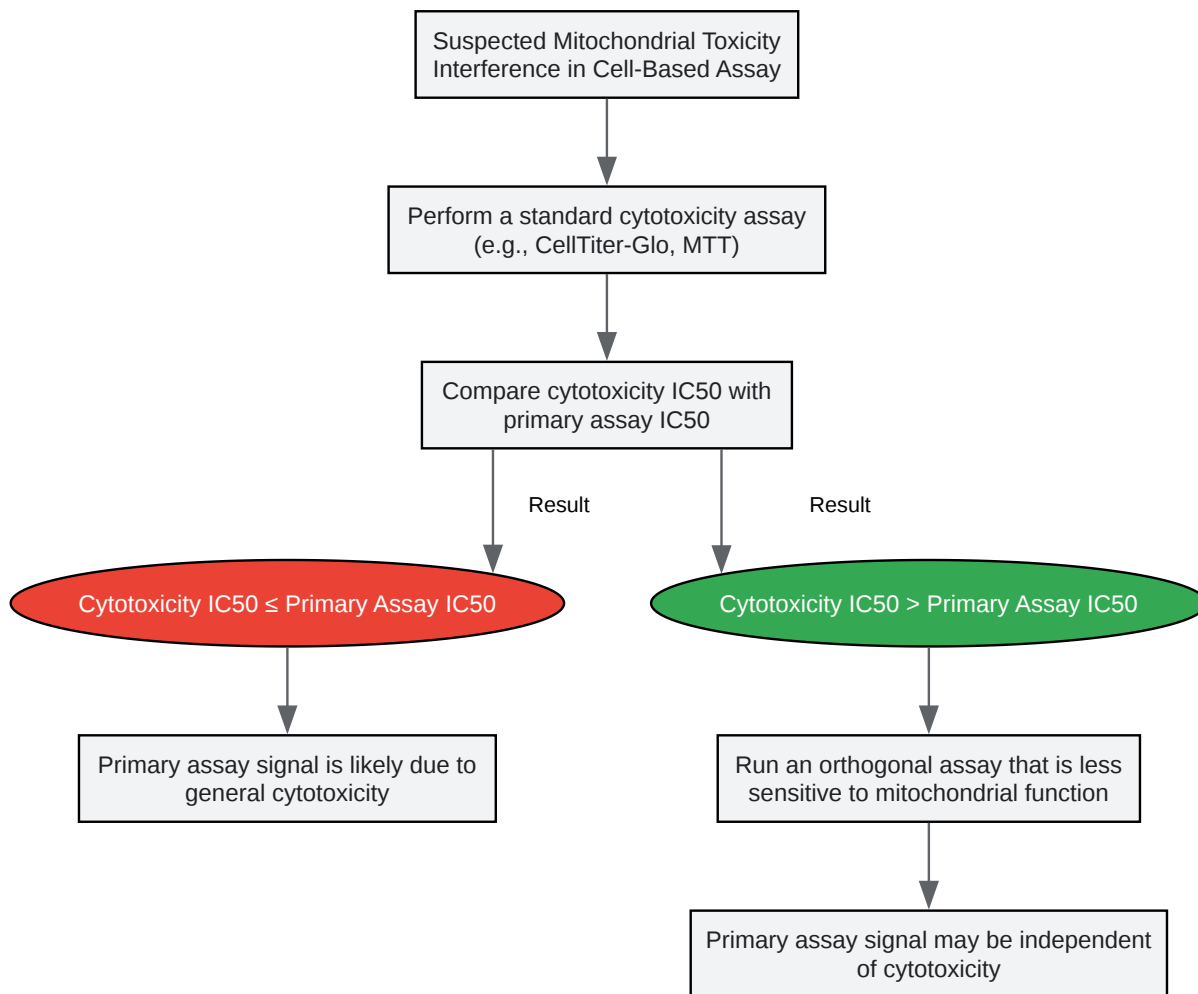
Suspected Mitochondrial Toxicity Interference in Cell-Based Assay

Perform a standard cytotoxicity assay (e.g., CellTiter-Glo, MTT)

Compare cytotoxicity IC50 with primary assay IC50

Result

Result

Cytotoxicity IC50 ≤ Primary Assay IC50

Cytotoxicity IC50 > Primary Assay IC50

Primary assay signal is likely due to general cytotoxicity

Run an orthogonal assay that is less sensitive to mitochondrial function

Primary assay signal may be independent of cytotoxicity